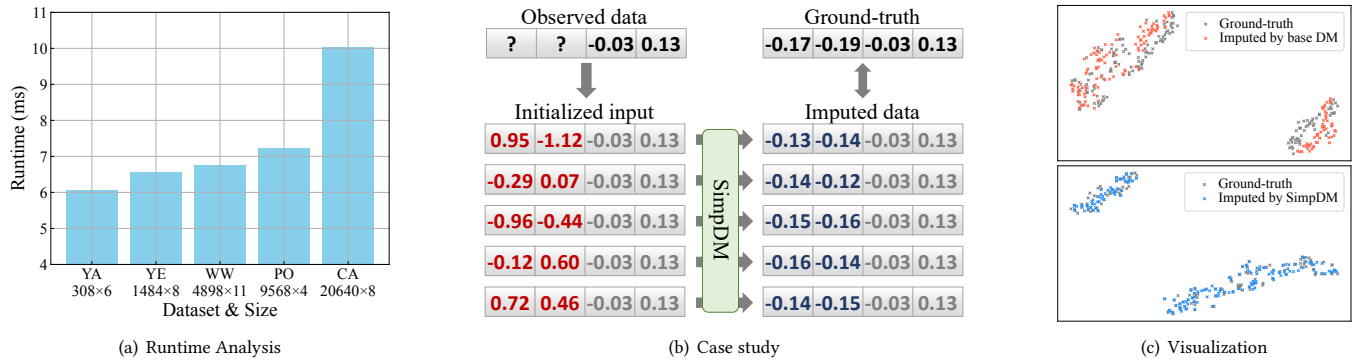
Runtime (ms)

11
10
9
8
7
6
5
4

YA 308×6
YE 1484×8
WW 4898×11
PO 9568×4
CA 20640×8

Dataset & Size

(a) Runtime Analysis

Observed data

| ? | ? | -0.03 | 0.13 |
|---|---|---|---|

Ground-truth

| -0.17 | -0.19 | -0.03 | 0.13 |
|---|---|---|---|

Initialized input

| 0.95 | -1.12 | -0.03 | 0.13 |
|---|---|---|---|
| -0.29 | 0.07 | -0.03 | 0.13 |
| -0.96 | -0.44 | -0.03 | 0.13 |
| -0.12 | 0.60 | -0.03 | 0.13 |
| 0.72 | 0.46 | -0.03 | 0.13 |

SimpDM

Imputed data

| -0.13 | -0.14 | -0.03 | 0.13 |
|---|---|---|---|
| -0.14 | -0.12 | -0.03 | 0.13 |
| -0.15 | -0.16 | -0.03 | 0.13 |
| -0.16 | -0.14 | -0.03 | 0.13 |
| -0.14 | -0.15 | -0.03 | 0.13 |

(b) Case study

Ground-truth
Imputed by base DM

Ground-truth
Imputed by SimpDM

(c) Visualization